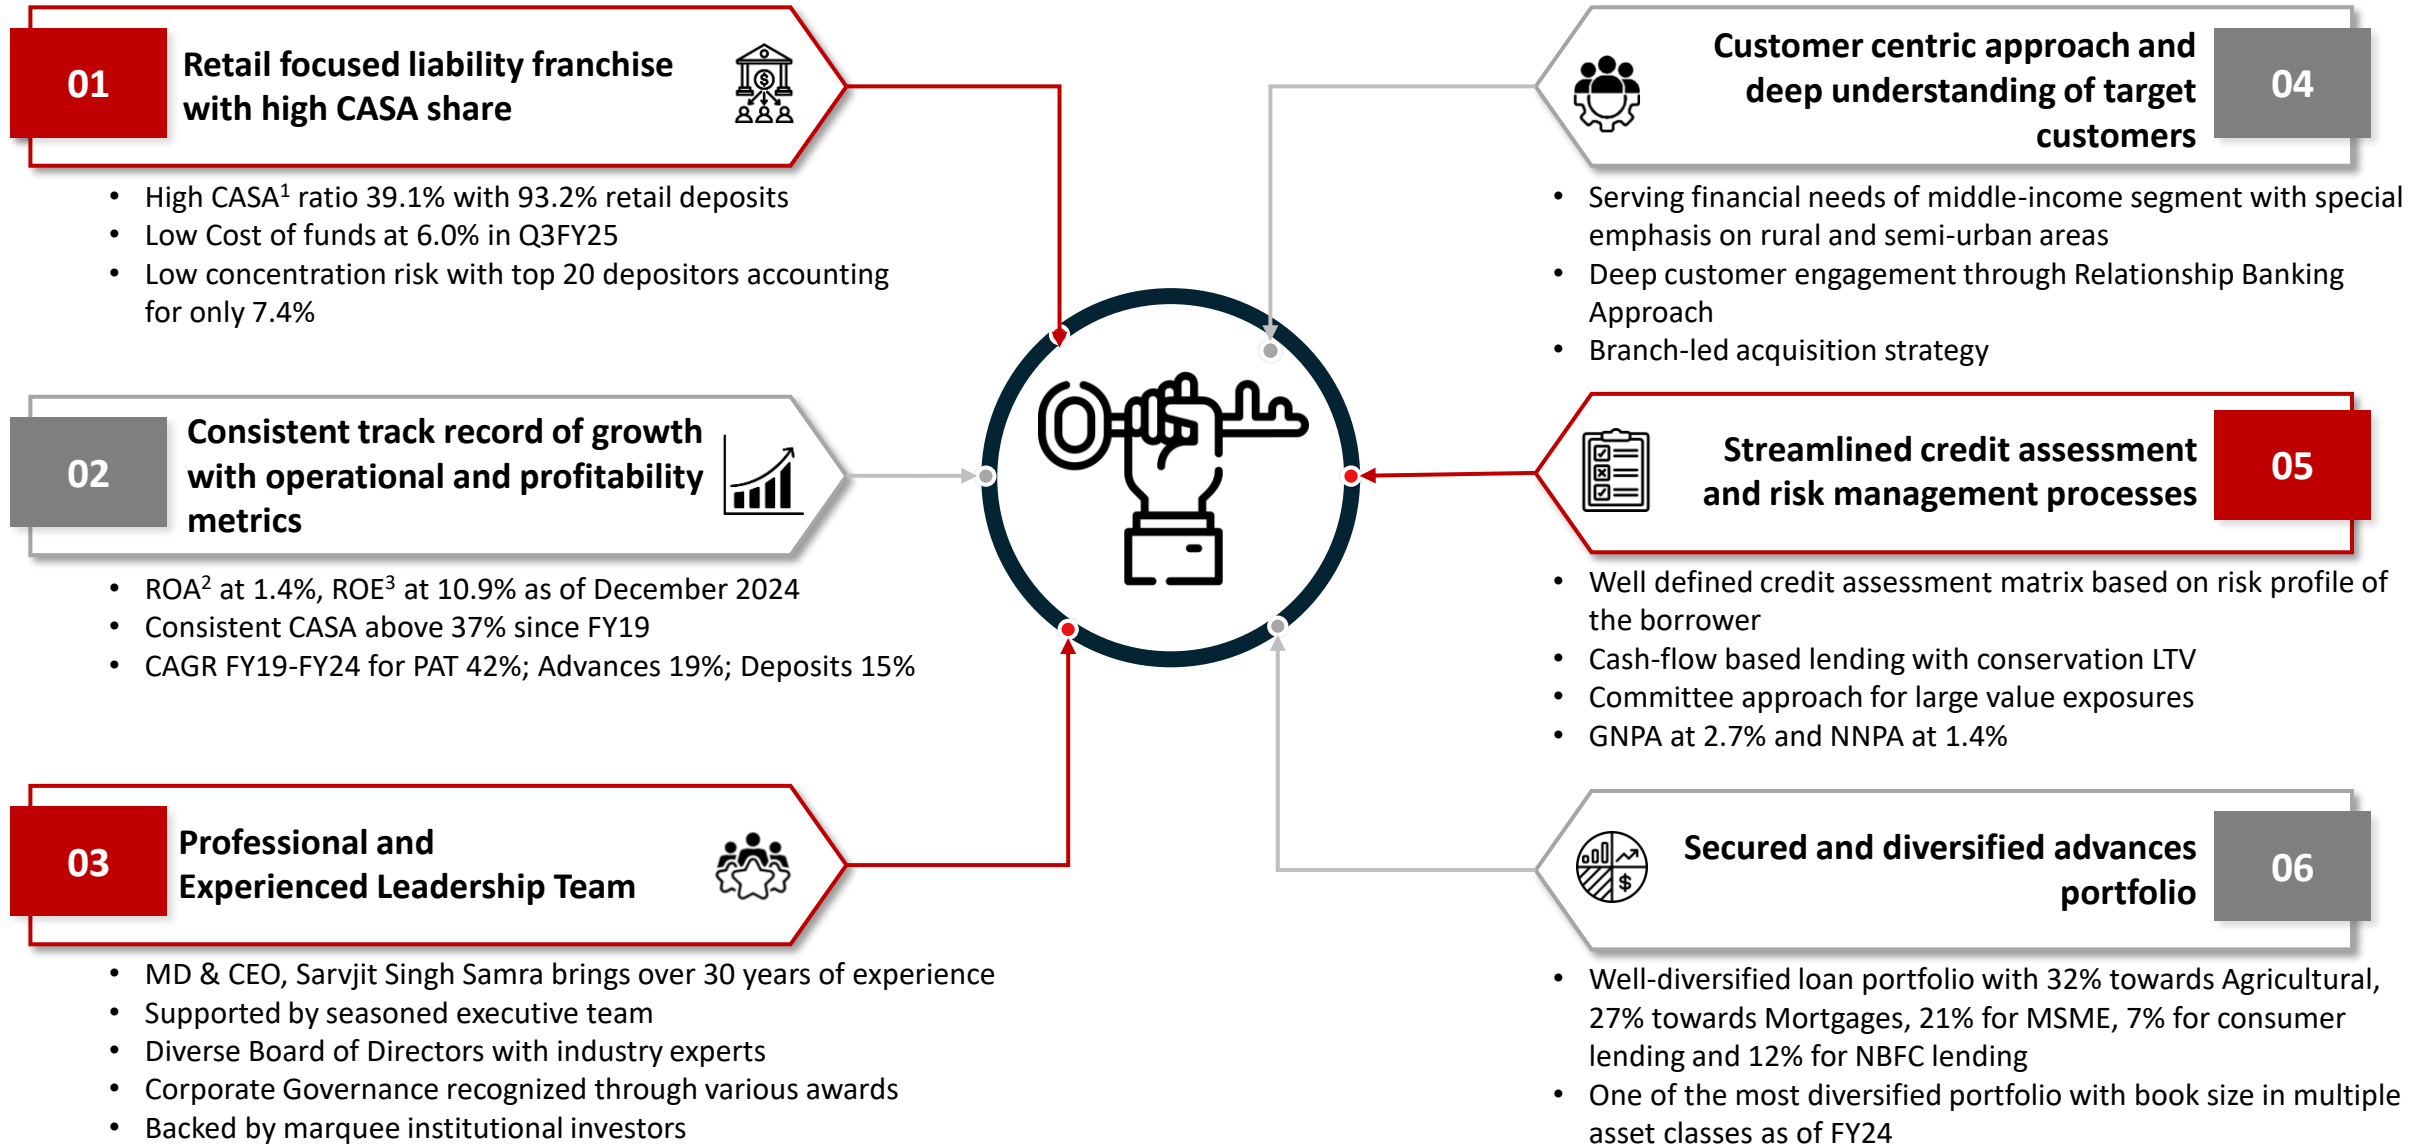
01 Retail focused liability franchise with high CASA share

- High CASA$^1$ ratio 39.1% with 93.2% retail deposits
- Low Cost of funds at 6.0% in Q3FY25
- Low concentration risk with top 20 depositors accounting for only 7.4%

02 Consistent track record of growth with operational and profitability metrics

- ROA$^2$ at 1.4%, ROE$^3$ at 10.9% as of December 2024
- Consistent CASA above 37% since FY19
- CAGR FY19-FY24 for PAT 42%; Advances 19%; Deposits 15%

03 Professional and Experienced Leadership Team

- MD & CEO, Sarvjit Singh Samra brings over 30 years of experience
- Supported by seasoned executive team
- Diverse Board of Directors with industry experts
- Corporate Governance recognized through various awards
- Backed by marquee institutional investors

Customer centric approach and deep understanding of target customers 04

- Serving financial needs of middle-income segment with special emphasis on rural and semi-urban areas
- Deep customer engagement through Relationship Banking Approach
- Branch-led acquisition strategy

Streamlined credit assessment and risk management processes 05

- Well defined credit assessment matrix based on risk profile of the borrower
- Cash-flow based lending with conservation LTV
- Committee approach for large value exposures
- GNPA at 2.7% and NNPA at 1.4%

Secured and diversified advances portfolio 06

- Well-diversified loan portfolio with 32% towards Agricultural, 27% towards Mortgages, 21% for MSME, 7% for consumer lending and 12% for NBFC lending
- One of the most diversified portfolio with book size in multiple asset classes as of FY24